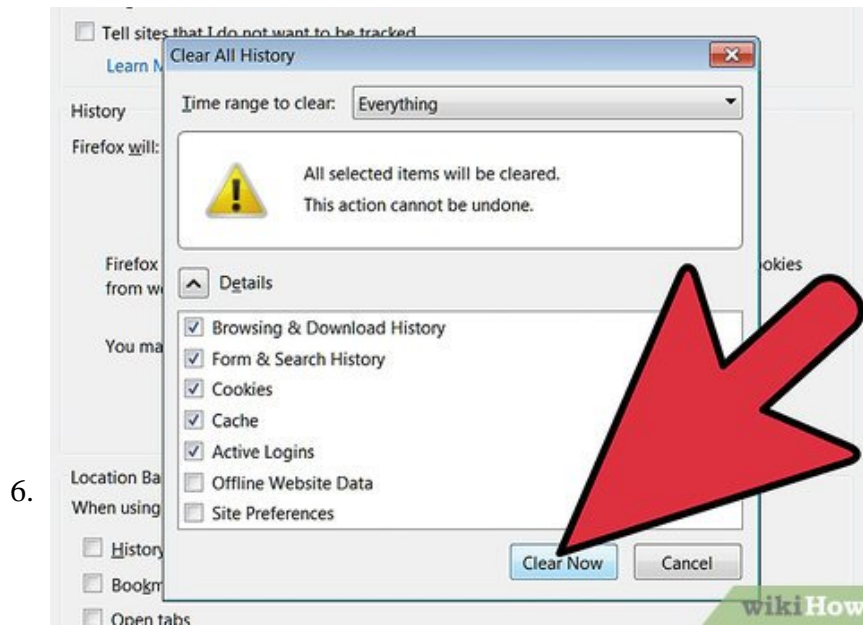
Tell sites that I do not want to be tracked

Learn M

Clear All History

Time range to clear: Everything

All selected items will be cleared.

This action cannot be undone.

Details

Browsing & Download History

Form & Search History

Cookies

Cache

Active Logins

Offline Website Data

Site Preferences

Clear Now

Cancel

History

Firefox will:

Firefox

from w

okies

You ma

6.

Location Ba

When using

History

Bookm

Open tabs

wikiHow